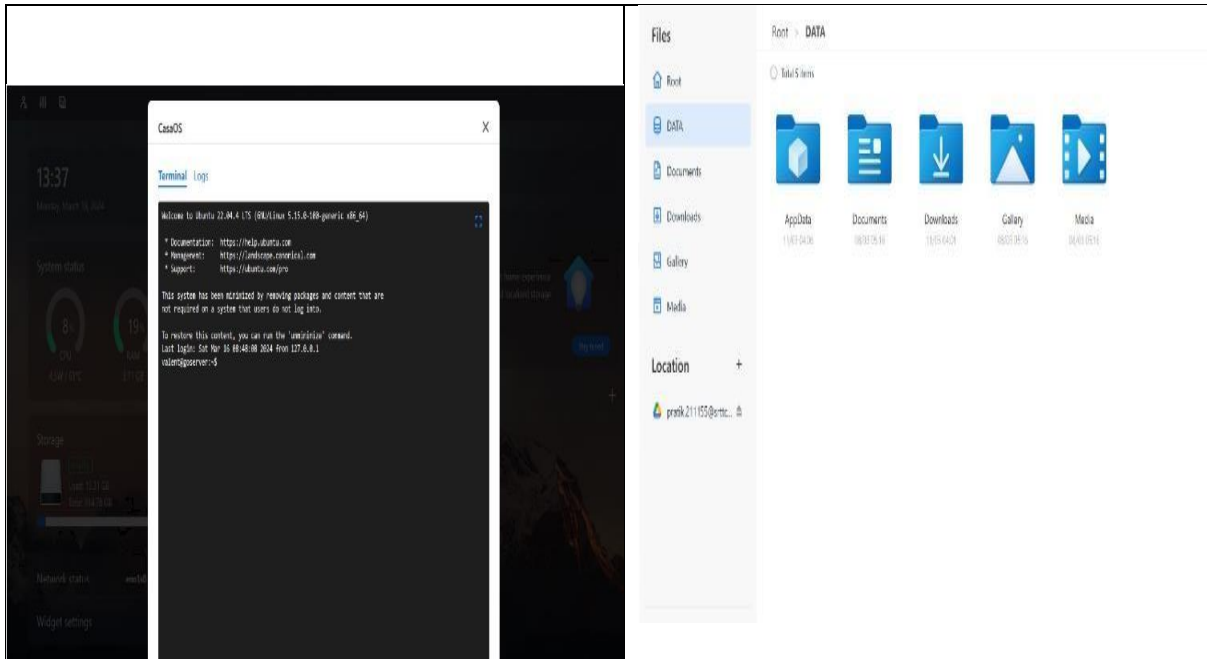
13:37

System status

8%

CPU

19%

Storage

Network status

Widget settings

CasaOS

X

Terminal Logs

Welcome to Ubuntu 22.04.4 LTS (GNU/Linux 5.15.0-100-generic x86_64)

* Documentation: https://help.ubuntu.com
* Management: https://landscape.canonical.com
* Support: https://ubuntu.com/pro

This system has been minimized by removing packages and content that are not required on a system that users do not log into.

To restore this content, you can run the 'unminimize' command.
Last login: Sat Mar 16 08:48:08 2024 from 127.0.0.1
valent@goserver:~$

Files

Root

DATA

Documents

Downloads

Gallery

Media

Location

+

pratik211155@srttc...

Root > DATA

Total 5 items

AppData

Documents

Downloads

Gallery

Media